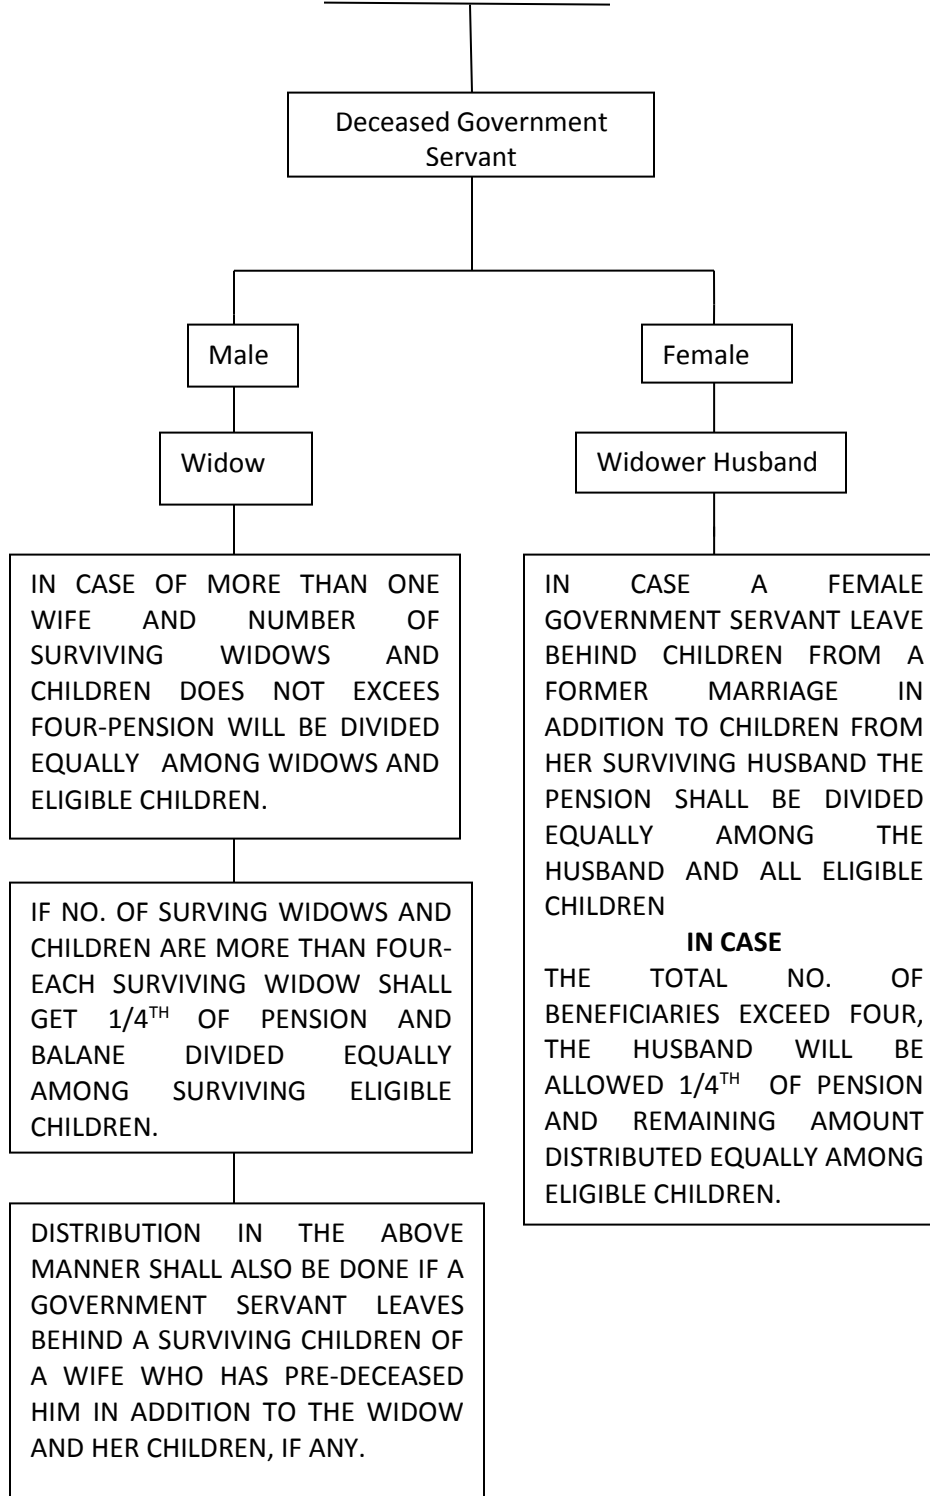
Deceased Government Servant

Male

Female

Widow

Widower Husband

IN CASE OF MORE THAN ONE WIFE AND NUMBER OF SURVIVING WIDOWS AND CHILDREN DOES NOT EXCEES FOUR-PENSION WILL BE DIVIDED EQUALLY AMONG WIDOWS AND ELIGIBLE CHILDREN.

IF NO. OF SURVING WIDOWS AND CHILDREN ARE MORE THAN FOUR-EACH SURVIVING WIDOW SHALL GET 1/4$^{TH}$ OF PENSION AND BALANE DIVIDED EQUALLY AMONG SURVIVING ELIGIBLE CHILDREN.

DISTRIBUTION IN THE ABOVE MANNER SHALL ALSO BE DONE IF A GOVERNMENT SERVANT LEAVES BEHIND A SURVIVING CHILDREN OF A WIFE WHO HAS PRE-DECEASED HIM IN ADDITION TO THE WIDOW AND HER CHILDREN, IF ANY.

IN CASE A FEMALE GOVERNMENT SERVANT LEAVE BEHIND CHILDREN FROM A FORMER MARRIAGE IN ADDITION TO CHILDREN FROM HER SURVIVING HUSBAND THE PENSION SHALL BE DIVIDED EQUALLY AMONG THE HUSBAND AND ALL ELIGIBLE CHILDREN

IN CASE

THE TOTAL NO. OF BENEFICIARIES EXCEED FOUR, THE HUSBAND WILL BE ALLOWED 1/4$^{TH}$ OF PENSION AND REMAINING AMOUNT DISTRIBUTED EQUALLY AMONG ELIGIBLE CHILDREN.